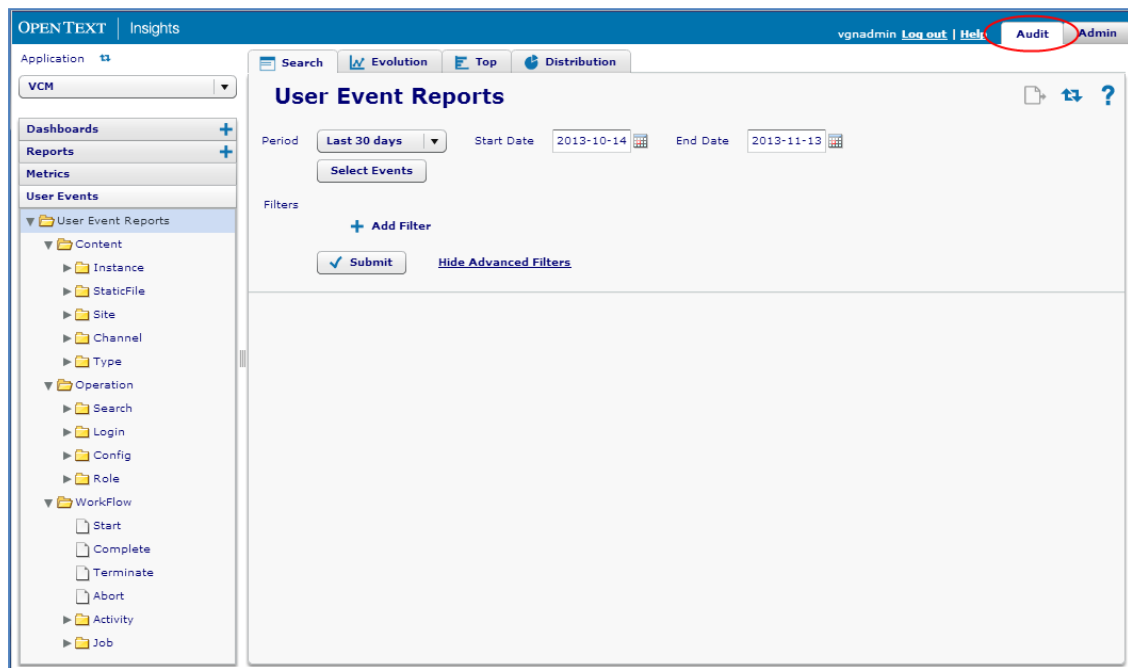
OPEN TEXT | Insights

vgnadmin Log out | Help Audit Admin

Application

VCM

Dashboards
Reports
Metrics
User Events

User Event Reports
Content
Instance
StaticFile
Site
Channel
Type
Operation
Search
Login
Config
Role
WorkFlow
Start
Complete
Terminate
Abort
Activity
Job

Search | Evolution | Top | Distribution

User Event Reports

Period Last 30 days Start Date 2013-10-14 End Date 2013-11-13

Select Events

Filters

Add Filter

Submit Hide Advanced Filters